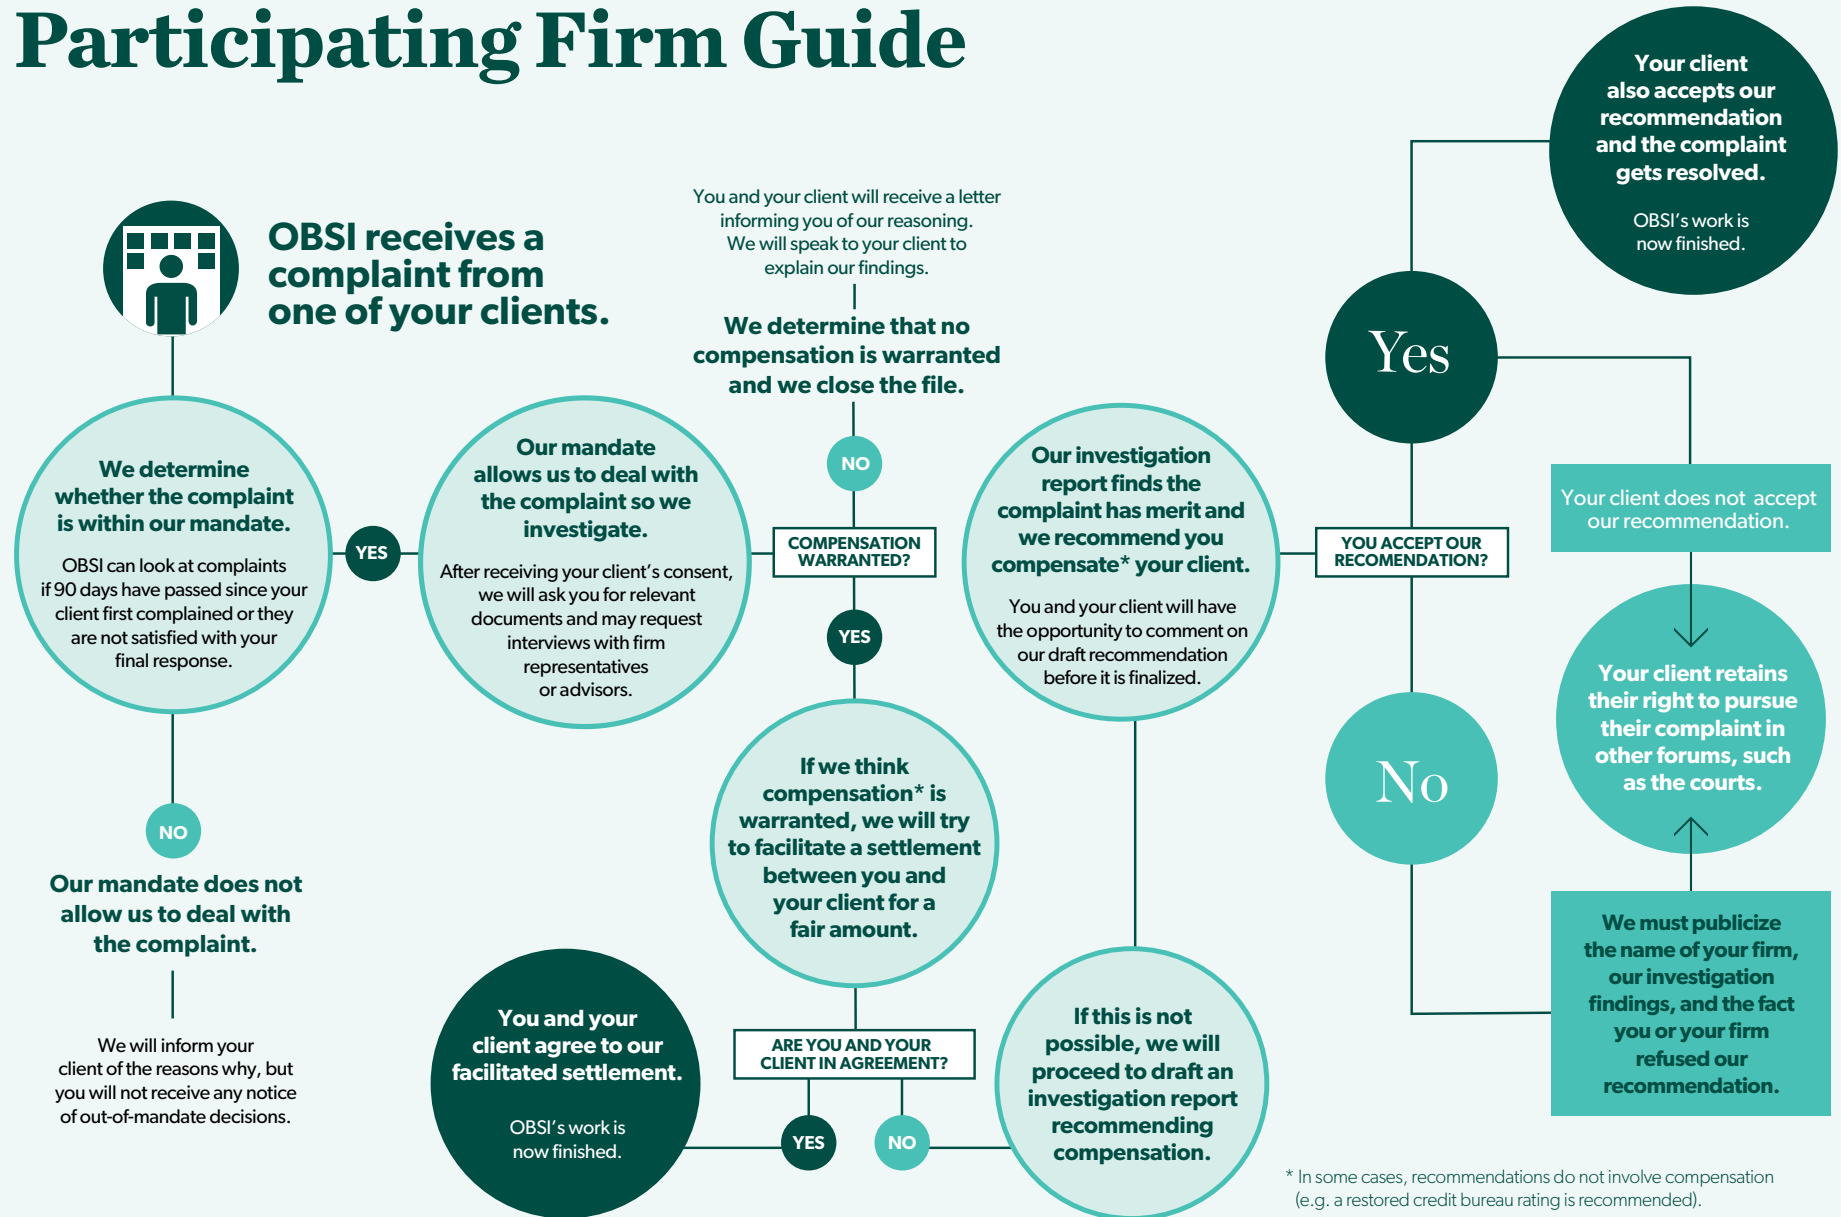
Participating Firm Guide

OBSI receives a complaint from one of your clients.

We determine whether the complaint is within our mandate.

OBSI can look at complaints if 90 days have passed since your client first complained or they are not satisfied with your final response.

YES

NO

Our mandate does not allow us to deal with the complaint.

We will inform your client of the reasons why, but you will not receive any notice of out-of-mandate decisions.

Our mandate allows us to deal with the complaint so we investigate.

After receiving your client's consent, we will ask you for relevant documents and may request interviews with firm representatives or advisors.

COMPENSATION WARRANTED?

NO

We determine that no compensation is warranted and we close the file.

You and your client will receive a letter informing you of our reasoning. We will speak to your client to explain our findings.

YES

If we think compensation* is warranted, we will try to facilitate a settlement between you and your client for a fair amount.

ARE YOU AND YOUR CLIENT IN AGREEMENT?

YES

You and your client agree to our facilitated settlement.

OBSI's work is now finished.

NO

If this is not possible, we will proceed to draft an investigation report recommending compensation.

Our investigation report finds the complaint has merit and we recommend you compensate* your client.

You and your client will have the opportunity to comment on our draft recommendation before it is finalized.

YOU ACCEPT OUR RECOMENDATION?

Yes

Your client also accepts our recommendation and the complaint gets resolved.

OBSI's work is now finished.

Your client does not accept our recommendation.

Your client retains their right to pursue their complaint in other forums, such as the courts.

No

We must publicize the name of your firm, our investigation findings, and the fact you or your firm refused our recommendation.

* In some cases, recommendations do not involve compensation (e.g. a restored credit bureau rating is recommended).